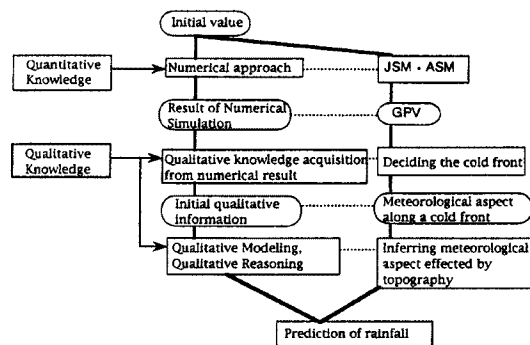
Initial value

Quantitative Knowledge

Numerical approach

JSM · ASM

Result of Numerical Simulation

GPV

Qualitative Knowledge

Qualitative knowledge acquisition from numerical result

Deciding the cold front

Initial qualitative information

Meteorological aspect along a cold front

Qualitative Modeling, Qualitative Reasoning

Inferring meteorological aspect effected by topography

Prediction of rainfall